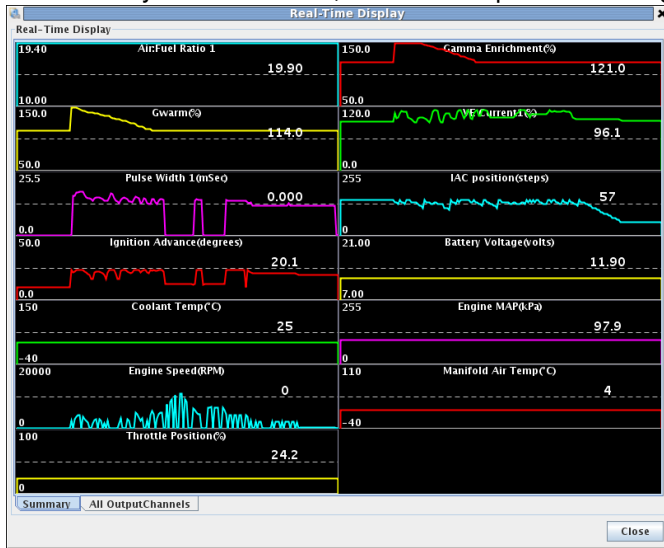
Real-Time Display

Real-Time Display

19.40
Air:Fuel Ratio 1
19.90
10.00

150.0
Gamma Enrichment(%)
121.0
50.0

150.0
Gwarm(%)
114.0
50.0

120.0
VE Current1(%)
96.1
0.0

25.5
Pulse Width 1(mSec)
0.000
0.0

255
IAC position(steps)
57
0

50.0
Ignition Advance(degrees)
20.1
0.0

21.00
Battery Voltage(volts)
11.90
7.00

150
Coolant Temp(°C)
25
-40

255
Engine MAP(kPa)
97.9
0

20000
Engine Speed(RPM)
0
0

110
Manifold Air Temp(°C)
4
-40

100
Throttle Position(%)
24.2
0

Summary
All OutputChannels

Close